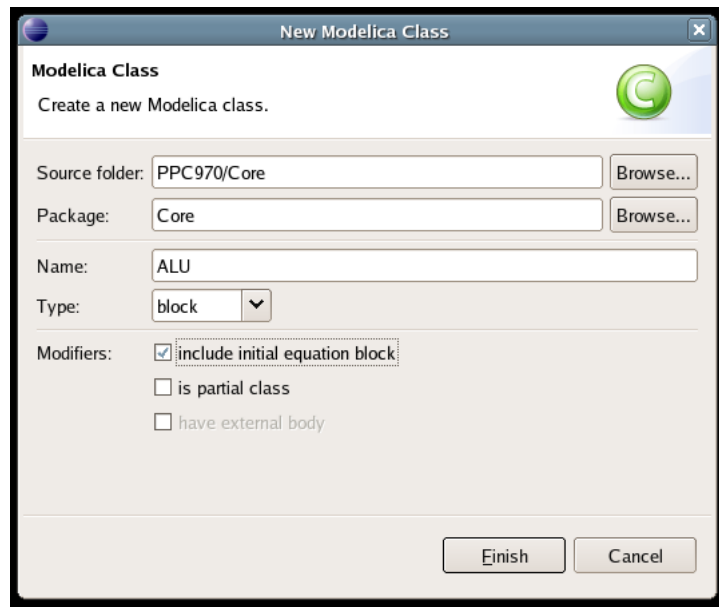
New Modelica Class

Modelica Class

Create a new Modelica class.

Source folder: PPC970/Core Browse...

Package: Core Browse...

Name: ALU

Type: block

Modifiers: include initial equation block

is partial class

have external body

Finish Cancel